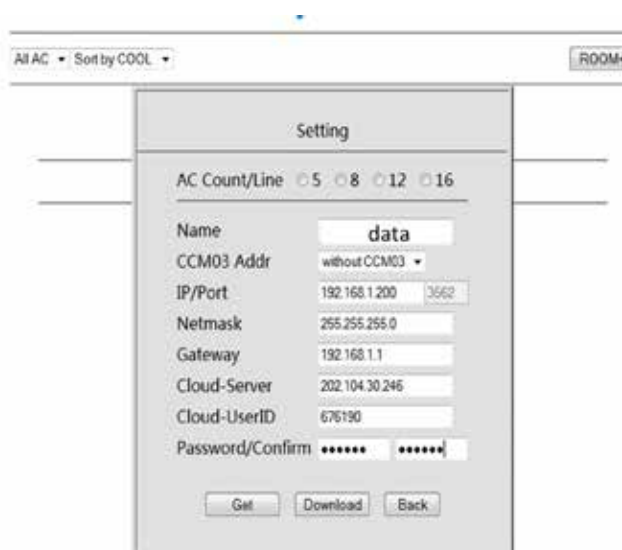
All AC ▾ Sort by COOL ▾

ROOM

Setting

AC Count/Line 5 8 12 16

Name data

CCM03 Addr without CCM03 ▾

IP/Port 192.168.1.200 3562

Netmask 255.255.255.0

Gateway 192.168.1.1

Cloud-Server 202.104.30.246

Cloud-UserID 676190

Password/Confirm •••••• ••••••

Get Download Back